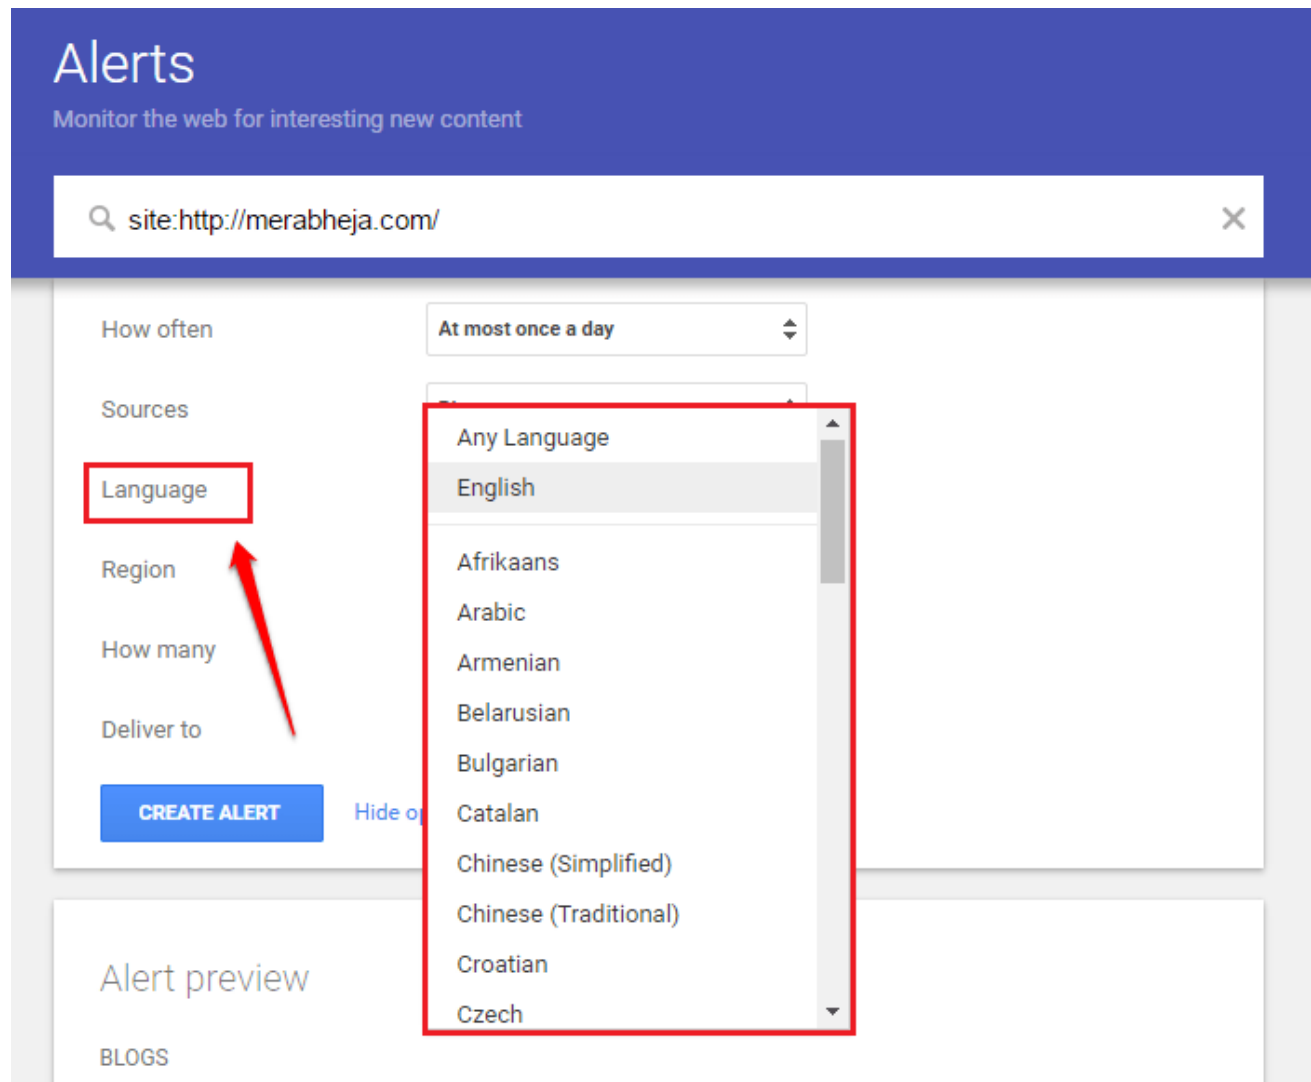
Alerts
Monitor the web for interesting new content

site:http://merabheja.com/

How often
At most once a day

Sources

Language

Region

How many

Deliver to

CREATE ALERT
Hide o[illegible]

Any Language
English
Afrikaans
Arabic
Armenian
Belarusian
Bulgarian
Catalan
Chinese (Simplified)
Chinese (Traditional)
Croatian
Czech

Alert preview

BLOGS